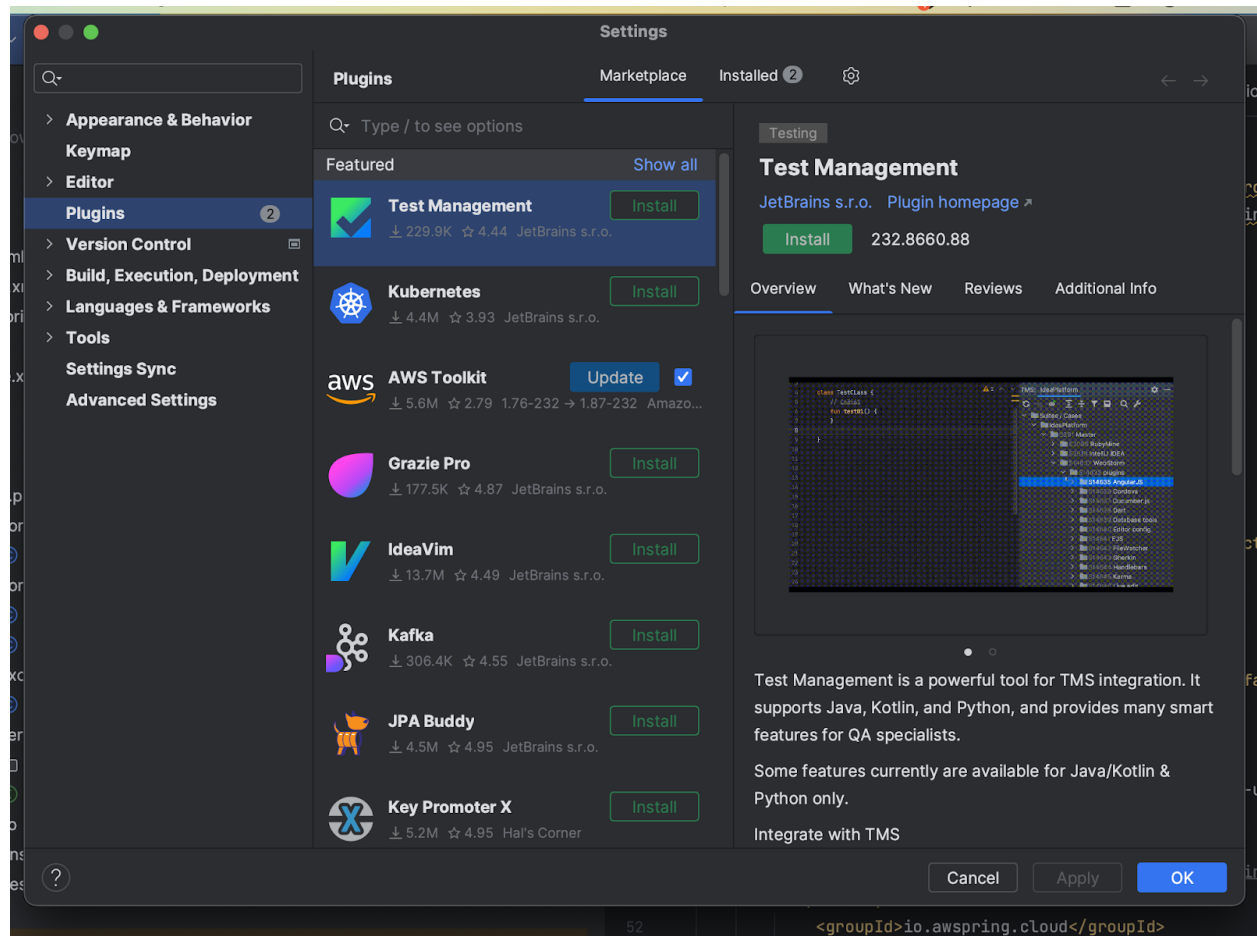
Settings

Appearance & Behavior
Keymap
Editor
Plugins 2
Version Control
Build, Execution, Deployment
Languages & Frameworks
Tools
Settings Sync
Advanced Settings

Plugins
Marketplace
Installed 2

Type / to see options

Featured
Show all

Test Management
Install
229.9K 4.44 JetBrains s.r.o.

Kubernetes
Install
4.4M 3.93 JetBrains s.r.o.

aws
AWS Toolkit
Update
5.6M 2.79 1.76-232 → 1.87-232 Amazo...

Grazie Pro
Install
177.5K 4.87 JetBrains s.r.o.

IdeaVim
Install
13.7M 4.49 JetBrains s.r.o.

Kafka
Install
306.4K 4.55 JetBrains s.r.o.

JPA Buddy
Install
4.5M 4.95 JetBrains s.r.o.

Key Promoter X
Install
5.2M 4.95 Hal's Corner

Testing
Test Management
JetBrains s.r.o. Plugin homepage ↗
Install 232.8660.88

Overview What's New Reviews Additional Info

Test Management is a powerful tool for TMS integration. It supports Java, Kotlin, and Python, and provides many smart features for QA specialists.

Some features currently are available for Java/Kotlin & Python only.

Integrate with TMS

?
Cancel Apply OK

52 <groupId>io.awspring.cloud</groupId>